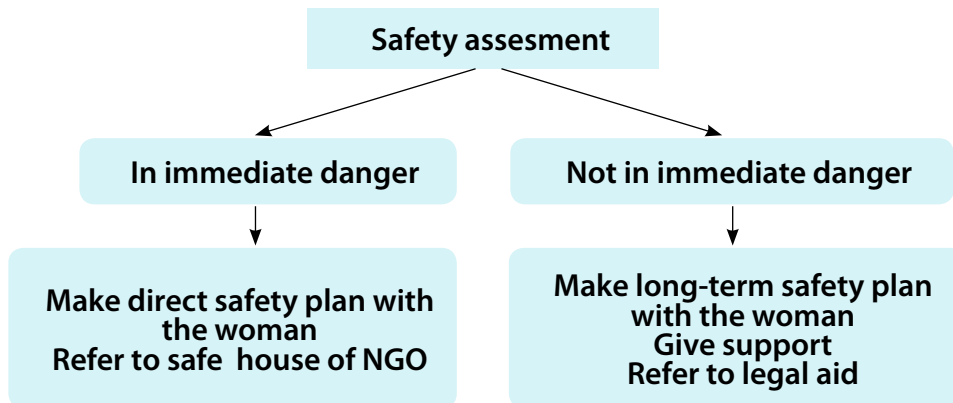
Safety assesment

In immediate danger

Not in immediate danger

Make direct safety plan with the woman
Refer to safe house of NGO

Make long-term safety plan with the woman
Give support
Refer to legal aid